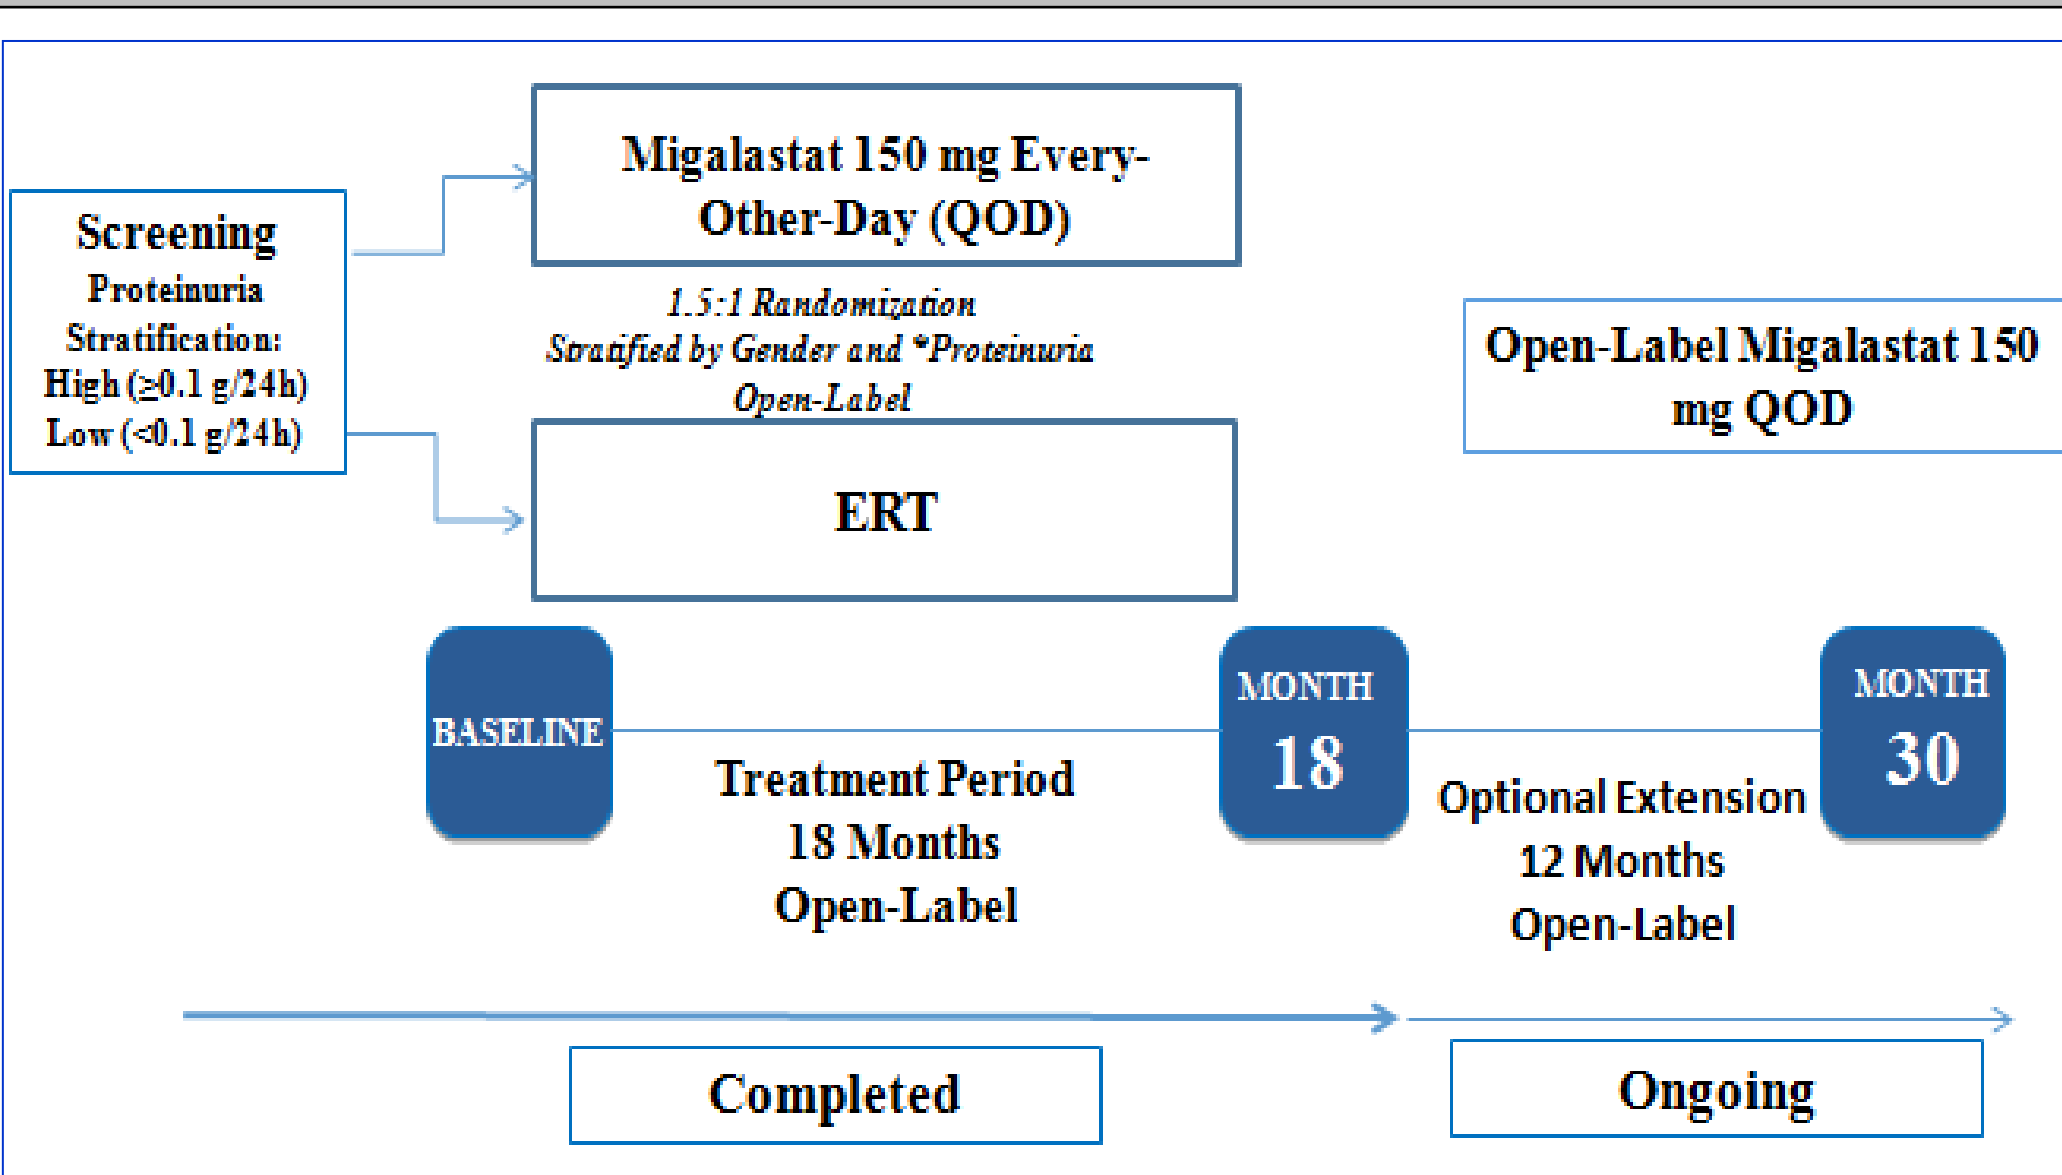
Screening
Proteinuria
Stratification:
High (≥0.1 g/24h)
Low (<0.1 g/24h)

Migalastat 150 mg Every-Other-Day (QOD)

1.5:1 Randomization
Stratified by Gender and *Proteinuria
Open-Label

ERT

Open-Label Migalastat 150 mg QOD

BASELINE

MONTH
18

MONTH
30

Treatment Period
18 Months
Open-Label

Optional Extension
12 Months
Open-Label

Completed

Ongoing